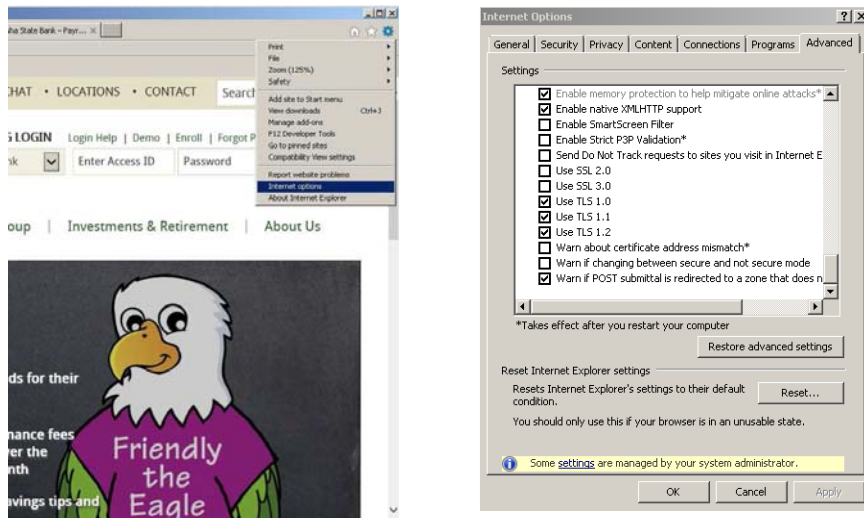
ha State Bank - Payr... ×

Print
File
Zoom (125%)
Safety
Add site to Start menu
View downloads Ctrl+J
Manage add-ons
F12 Developer Tools
Go to pinned sites
Compatibility View settings
Report website problems
Internet options
About Internet Explorer

HAT • LOCATIONS • CONTACT Searc

G LOGIN Login Help | Demo | Enroll | Forgot P

nk Enter Access ID Password

oup | Investments & Retirement | About Us

ds for their

nance fees
ver the
nth

avings tips and

Friendly the Eagle

Internet Options

General | Security | Privacy | Content | Connections | Programs | Advanced

Settings

☑ Enable memory protection to help mitigate online attacks*
☑ Enable native XMLHTTP support
☐ Enable SmartScreen Filter
☐ Enable Strict P3P Validation*
☐ Send Do Not Track requests to sites you visit in Internet E
☐ Use SSL 2.0
☐ Use SSL 3.0
☑ Use TLS 1.0
☑ Use TLS 1.1
☑ Use TLS 1.2
☐ Warn about certificate address mismatch*
☐ Warn if changing between secure and not secure mode
☑ Warn if POST submittal is redirected to a zone that does n

*Takes effect after you restart your computer

Restore advanced settings

Reset Internet Explorer settings

Resets Internet Explorer's settings to their default condition.

Reset...

You should only use this if your browser is in an unusable state.

Some settings are managed by your system administrator.

OK Cancel Apply